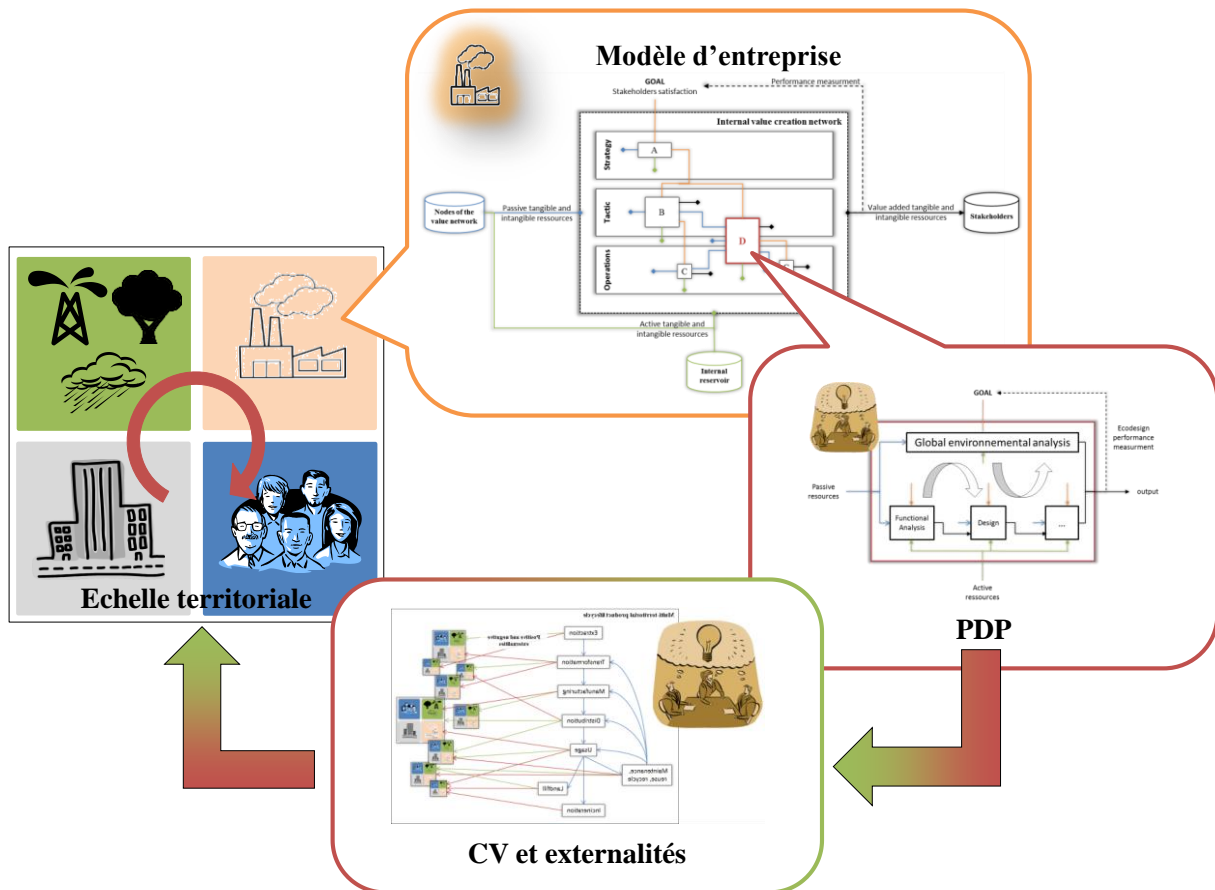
Modèle d'entreprise

GOAL
Stakeholders satisfaction

Performance measurment

Internal value creation network

Strategy

A

Tactic

B

D

Operations

C

Nodes of the value network

Passive tangible and intangible ressources

Value added tangible and intangible ressources

Stakeholders

Active tangible and intangible ressources

Internal reservoir

GOAL

Ecodesign performance measurment

Global environmenental analysis

Passive resources

Functional Analysis

Design

...

output

Active ressources

PDP

Multi territorial product lifecycle

Positive and negative externalities

Extraction

Transformation

Manufacturing

Distribution

Usage

Maintenance, reuse, recycle

Landfill

Incineration

CV et externalités

Echelle territoriale